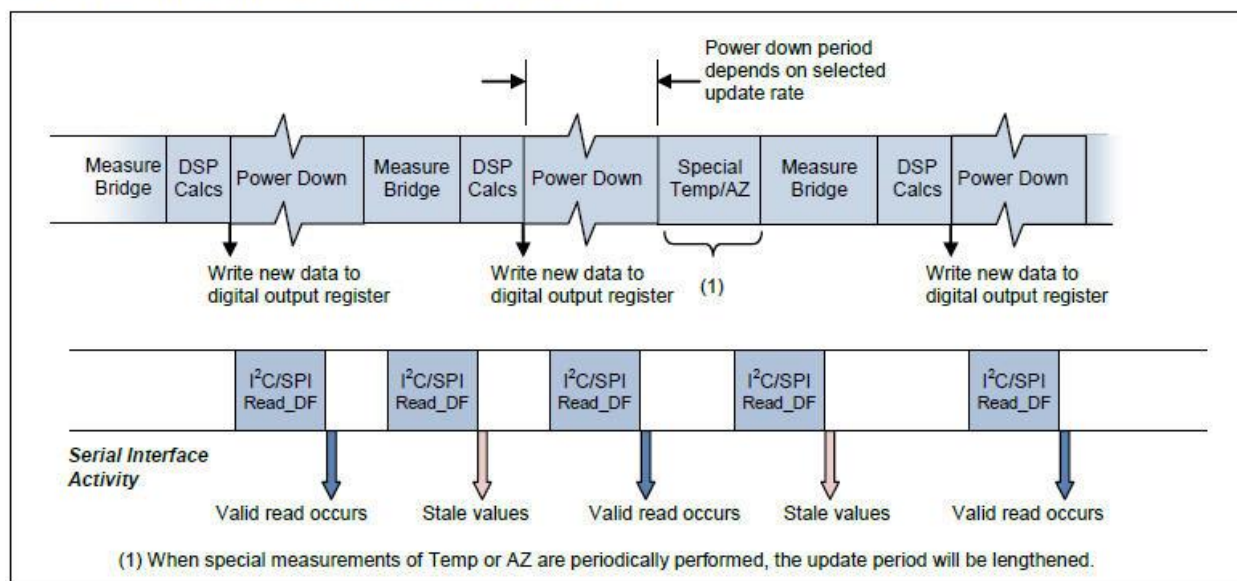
Power down period depends on selected update rate

Measure Bridge

DSP Calcs

Power Down

Measure Bridge

DSP Calcs

Power Down

Special Temp/AZ

Measure Bridge

DSP Calcs

Power Down

Write new data to digital output register

Write new data to digital output register

(1)

Write new data to digital output register

I$^2$C/SPI Read_DF

I$^2$C/SPI Read_DF

I$^2$C/SPI Read_DF

I$^2$C/SPI Read_DF

I$^2$C/SPI Read_DF

Serial Interface Activity

Valid read occurs

Stale values

Valid read occurs

Stale values

Valid read occurs

(1) When special measurements of Temp or AZ are periodically performed, the update period will be lengthened.